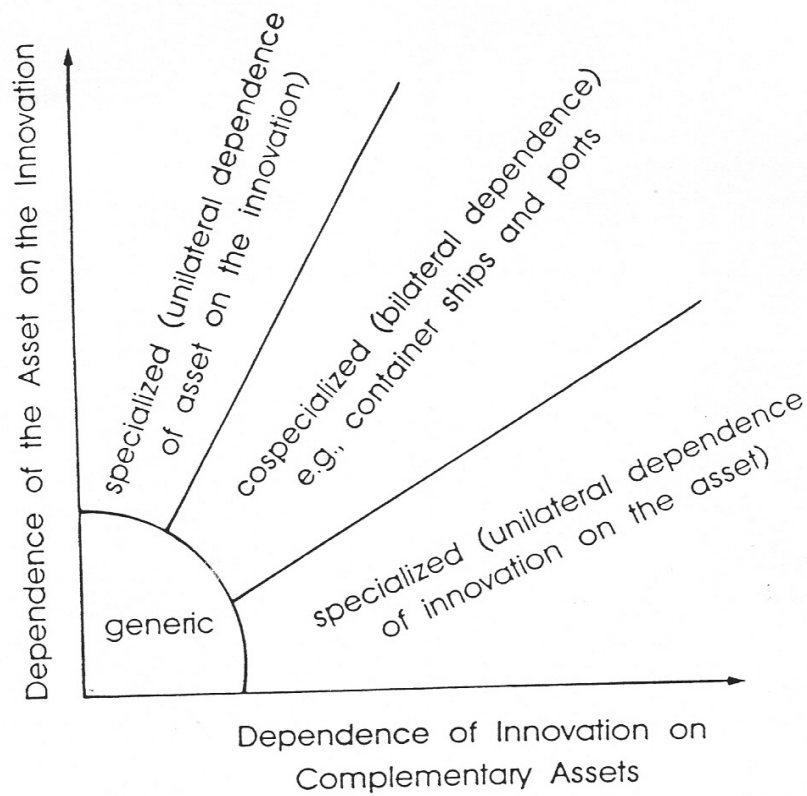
Dependence of the Asset on the Innovation

specialized (unilateral dependence of asset on the innovation)

cospecialized (bilateral dependence) e.g., container ships and ports

specialized (unilateral dependence of innovation on the asset)

generic

Dependence of Innovation on Complementary Assets